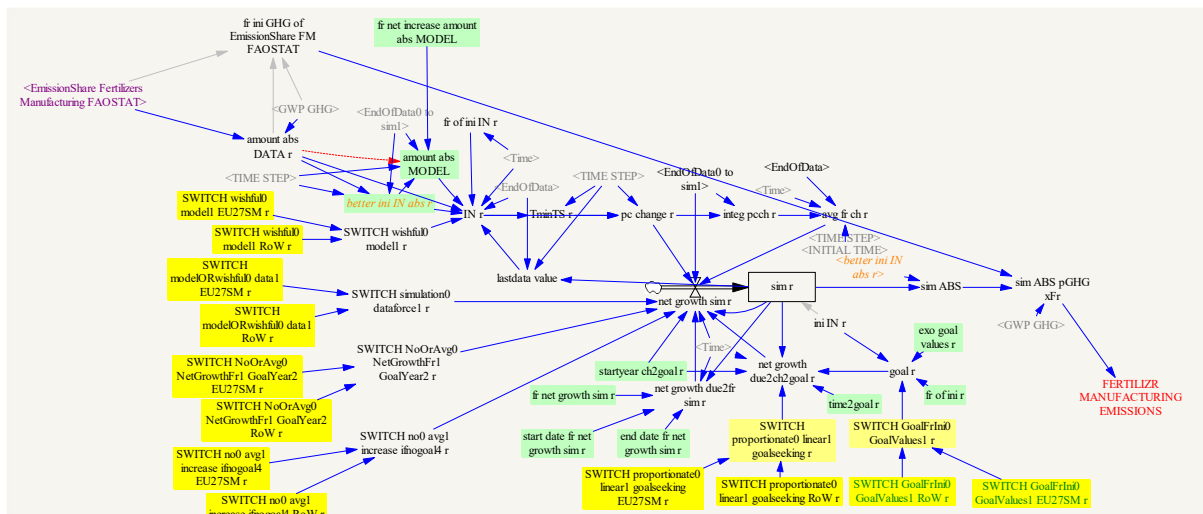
fr ini GHG of EmissionShare FM FAOSTAT

fr net increase amount abs MODEL

<EmissionShare Fertilizers Manufacturing FAOSTAT>

<GWP GHG>

<EndOfData0 to sim1>

fr of ini IN r

amount abs DATA r

amount abs MODEL

<Time>

<TIME STEP>

better ini IN abs r

<EndOfData>

<TIME STEP>

<EndOfData0 to sim1>

<EndOfData>

<Time>

SWITCH wishful0 model1 EU27SM r

IN r

TminTS r

pc change r

integ pcch r

avg fr ch r

SWITCH wishful0 model1 RoW r

SWITCH wishful0 model1 r

<TIME STEP>

<INITIAL TIME>

<better ini IN abs r>

SWITCH modelORwishful0 data1 EU27SM r

lastdata value

sim r

sim ABS

sim ABS pGHG xFr

SWITCH simulation0 dataforce1 r

net growth sim r

SWITCH modelORwishful0 data1 RoW r

ini IN r

<GWP GHG>

exo goal values r

SWITCH NoOrAvg0 NetGrowthFr1 GoalYear2 EU27SM r

SWITCH NoOrAvg0 NetGrowthFr1 GoalYear2 r

<Time>

startyear ch2goal r

net growth due2ch2goal r

goal r

FERTILIZR MANUFACTURING EMISSIONS

SWITCH NoOrAvg0 NetGrowthFr1 GoalYear2 RoW r

fr net growth sim r

net growth due2fr sim r

time2goal r

fr of ini r

start date fr net growth sim r

end date fr net growth sim r

SWITCH proportionate0 linear1 goalseeking r

SWITCH GoalFrIni0 GoalValues1 r

SWITCH no0 avg1 increase ifnogoal4 EU27SM r

SWITCH no0 avg1 increase ifnogoal4 r

SWITCH proportionate0 linear1 goalseeking EU27SM r

SWITCH proportionate0 linear1 goalseeking RoW r

SWITCH GoalFrIni0 GoalValues1 RoW r

SWITCH GoalFrIni0 GoalValues1 EU27SM r

SWITCH no0 avg1 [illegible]